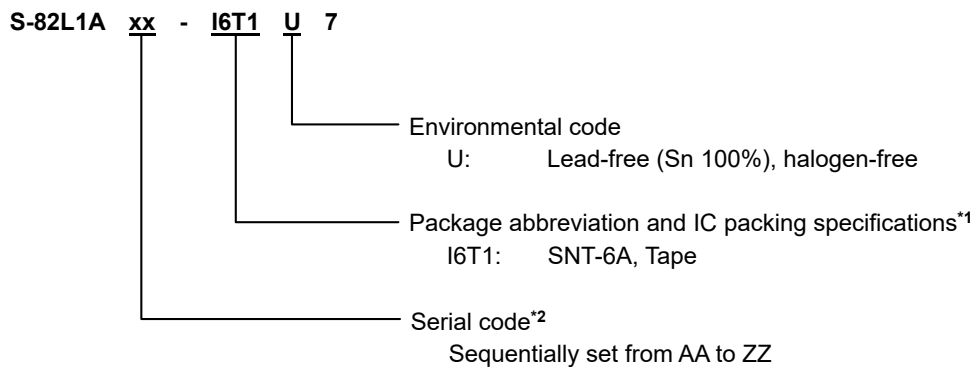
S-82L1A xx - I6T1 U 7

Environmental code
U: Lead-free (Sn 100%), halogen-free

Package abbreviation and IC packing specifications$^{*1}$
I6T1: SNT-6A, Tape

Serial code$^{*2}$
Sequentially set from AA to ZZ